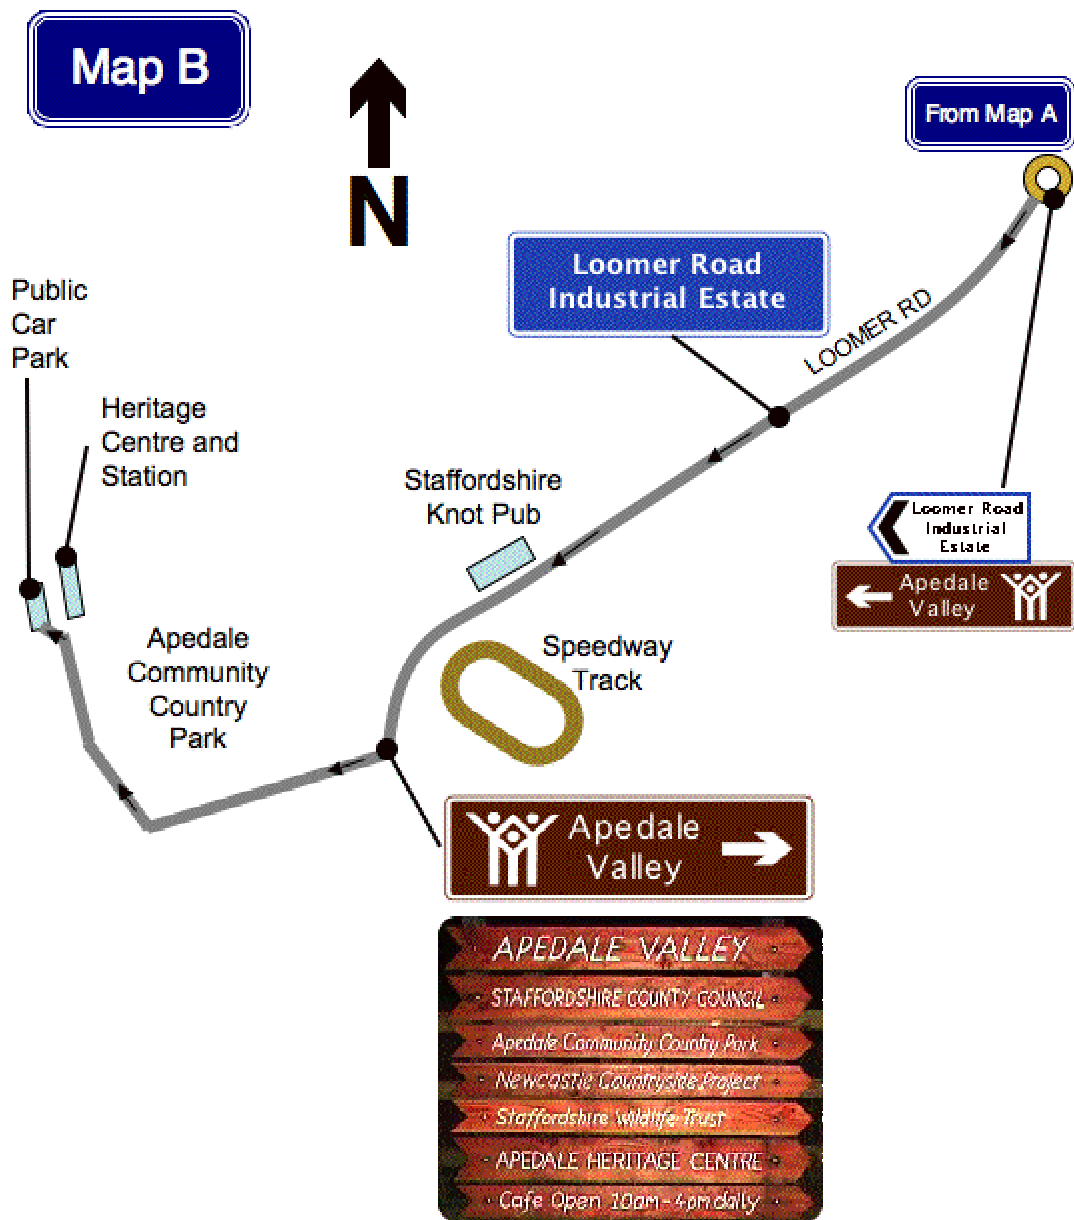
Map B

N

From Map A

Loomer Road Industrial Estate

LOOMER RD

Public Car Park

Heritage Centre and Station

Staffordshire Knot Pub

Loomer Road Industrial Estate

Apedale Valley

Speedway Track

Apedale Community Country Park

Apedale Valley

APEDALE VALLEY
STAFFORDSHIRE COUNTY COUNCIL
Apedale Community Country Park
Newcastle Countryside Project
Staffordshire Wildlife Trust
APEDALE HERITAGE CENTRE
Cafe Open 10am-4pm daily